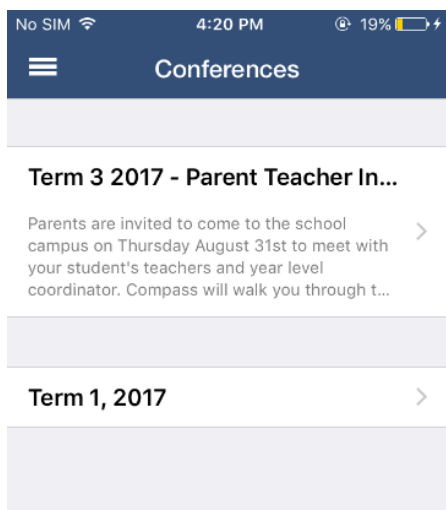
No SIM 4:20 PM 19%

Conferences

Term 3 2017 - Parent Teacher In...

Parents are invited to come to the school campus on Thursday August 31st to meet with your student's teachers and year level coordinator. Compass will walk you through t...

Term 1, 2017